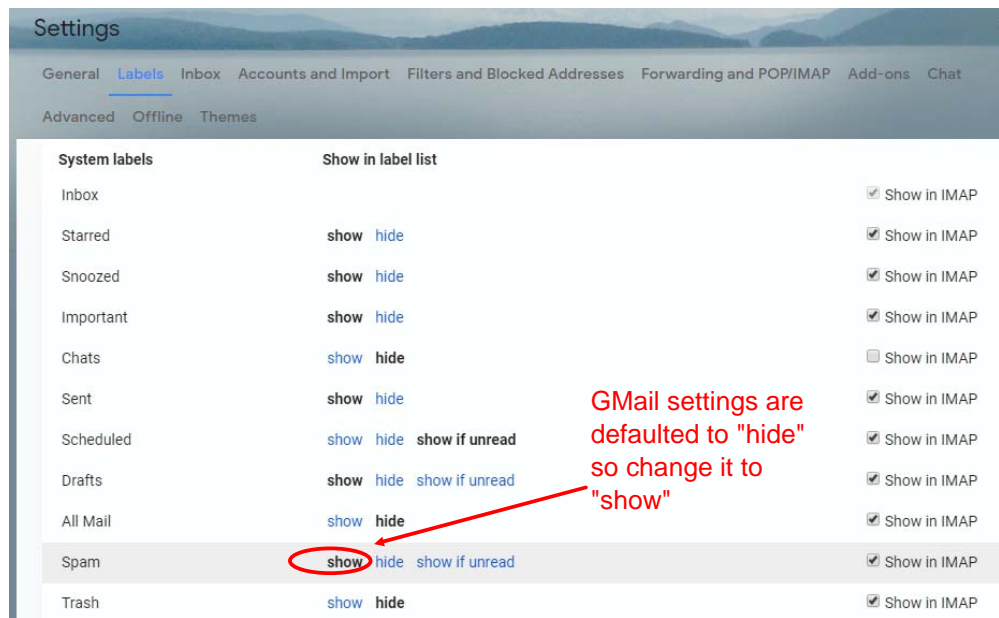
Settings

General Labels Inbox Accounts and Import Filters and Blocked Addresses Forwarding and POP/IMAP Add-ons Chat Advanced Offline Themes

| System labels | Show in label list | |
|---|---|---|
| Inbox | | Show in IMAP |
| Starred | show hide | Show in IMAP |
| Snoozed | show hide | Show in IMAP |
| Important | show hide | Show in IMAP |
| Chats | show hide | Show in IMAP |
| Sent | show hide | Show in IMAP |
| Scheduled | show hide show if unread | Show in IMAP |
| Drafts | show hide show if unread | Show in IMAP |
| All Mail | show hide | Show in IMAP |
| Spam | show hide show if unread | Show in IMAP |
| Trash | show hide | Show in IMAP |

GMail settings are defaulted to "hide" so change it to "show"